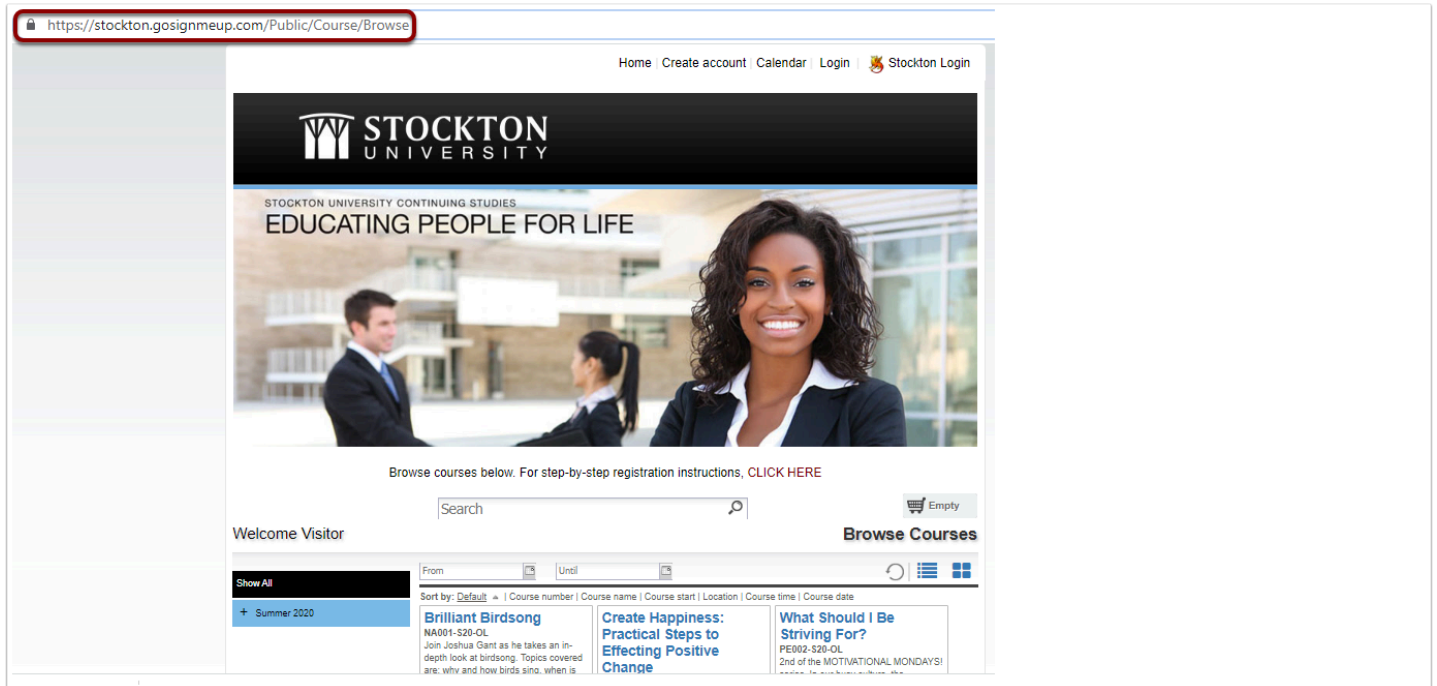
https://stockton.gosignmeup.com/Public/Course/Browse

Home | Create account | Calendar | Login | Stockton Login

STOCKTON UNIVERSITY

STOCKTON UNIVERSITY CONTINUING STUDIES
EDUCATING PEOPLE FOR LIFE

Browse courses below. For step-by-step registration instructions, CLICK HERE

Search

Empty

Welcome Visitor

Browse Courses

From

Until

Show All

+ Summer 2020

Sort by: Default | Course number | Course name | Course start | Location | Course time | Course date

Brilliant Birdsong
NA001-S20-OL
Join Joshua Gant as he takes an in-depth look at birdsong. Topics covered are: why and how birds sing, when is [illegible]

Create Happiness: Practical Steps to Effecting Positive Change

What Should I Be Striving For?
PE002-S20-OL
2nd of the MOTIVATIONAL MONDAYS! series. In our busy culture, the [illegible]